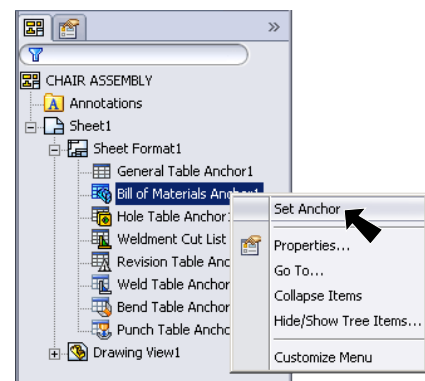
»

CHAIR ASSEMBLY
Annotations
Sheet1
Sheet Format1
General Table Anchor1
Bill of Materials Anchor1
Hole Table Anchor1
Weldment Cut List
Revision Table Anch
Weld Table Anchor
Bend Table Anchor
Punch Table Ancho
Drawing View1

Set Anchor
Properties...
Go To...
Collapse Items
Hide/Show Tree Items...
Customize Menu